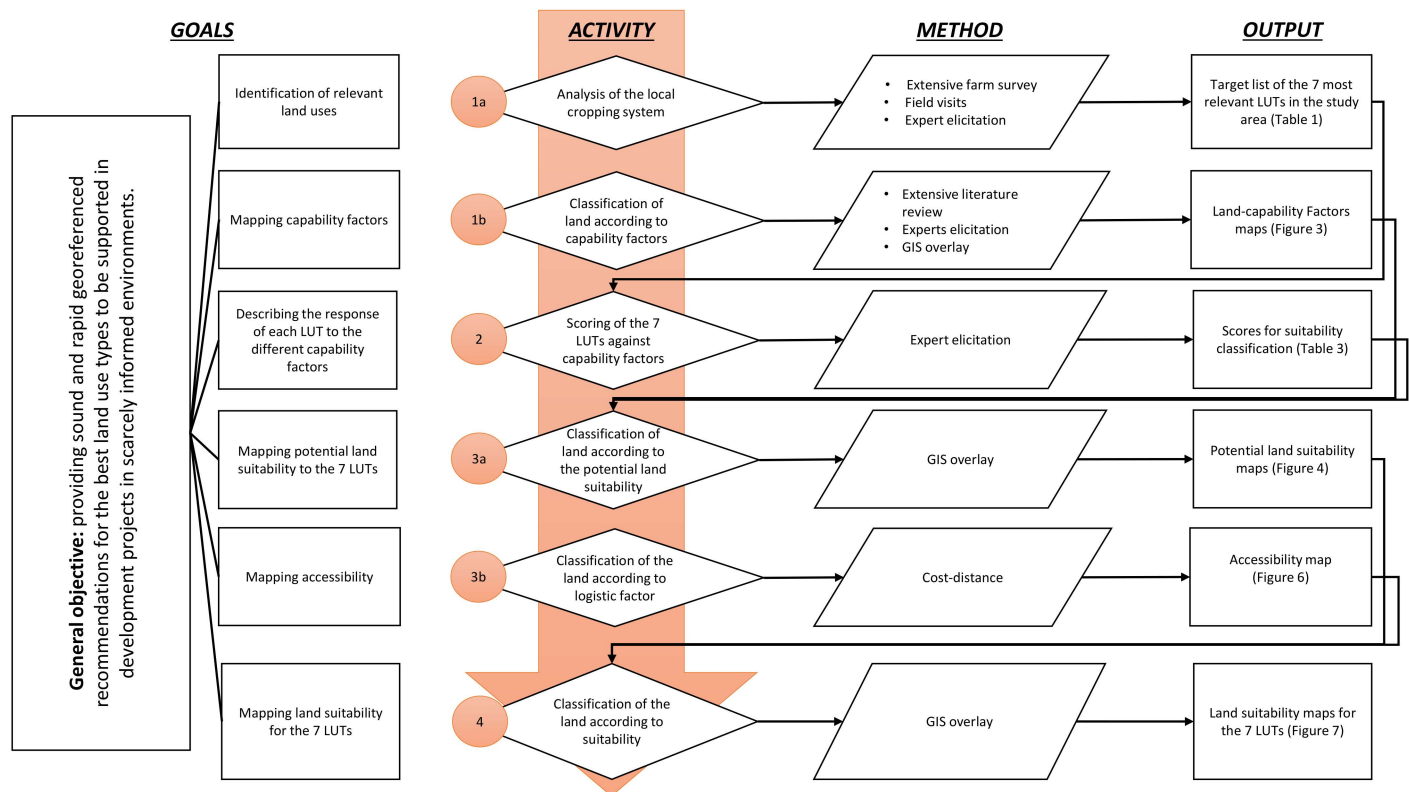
GOALS

ACTIVITY

METHOD

OUTPUT

General objective: providing sound and rapid georeferenced recommendations for the best land use types to be supported in development projects in scarcely informed environments.

Identification of relevant land uses

1a

Analysis of the local cropping system

- Extensive farm survey
- Field visits
- Expert elicitation

Target list of the 7 most relevant LUTs in the study area (Table 1)

Mapping capability factors

1b

Classification of land according to capability factors

- Extensive literature review
- Experts elicitation
- GIS overlay

Land-capability Factors maps (Figure 3)

Describing the response of each LUT to the different capability factors

2

Scoring of the 7 LUTs against capability factors

Expert elicitation

Scores for suitability classification (Table 3)

Mapping potential land suitability to the 7 LUTs

3a

Classification of land according to the potential land suitability

GIS overlay

Potential land suitability maps (Figure 4)

Mapping accessibility

3b

Classification of the land according to logistic factor

Cost-distance

Accessibility map (Figure 6)

Mapping land suitability for the 7 LUTs

4

Classification of the land according to suitability

GIS overlay

Land suitability maps for the 7 LUTs (Figure 7)